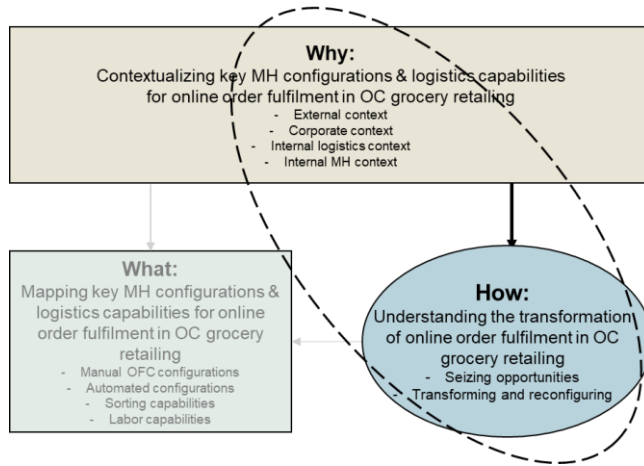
Why:
Contextualizing key MH configurations & logistics capabilities for online order fulfilment in OC grocery retailing
- External context
- Corporate context
- Internal logistics context
- Internal MH context

What:
Mapping key MH configurations & logistics capabilities for online order fulfilment in OC grocery retailing
- Manual OFC configurations
- Automated configurations
- Sorting capabilities
- Labor capabilities

How:
Understanding the transformation of online order fulfilment in OC grocery retailing
- Seizing opportunities
- Transforming and reconfiguring